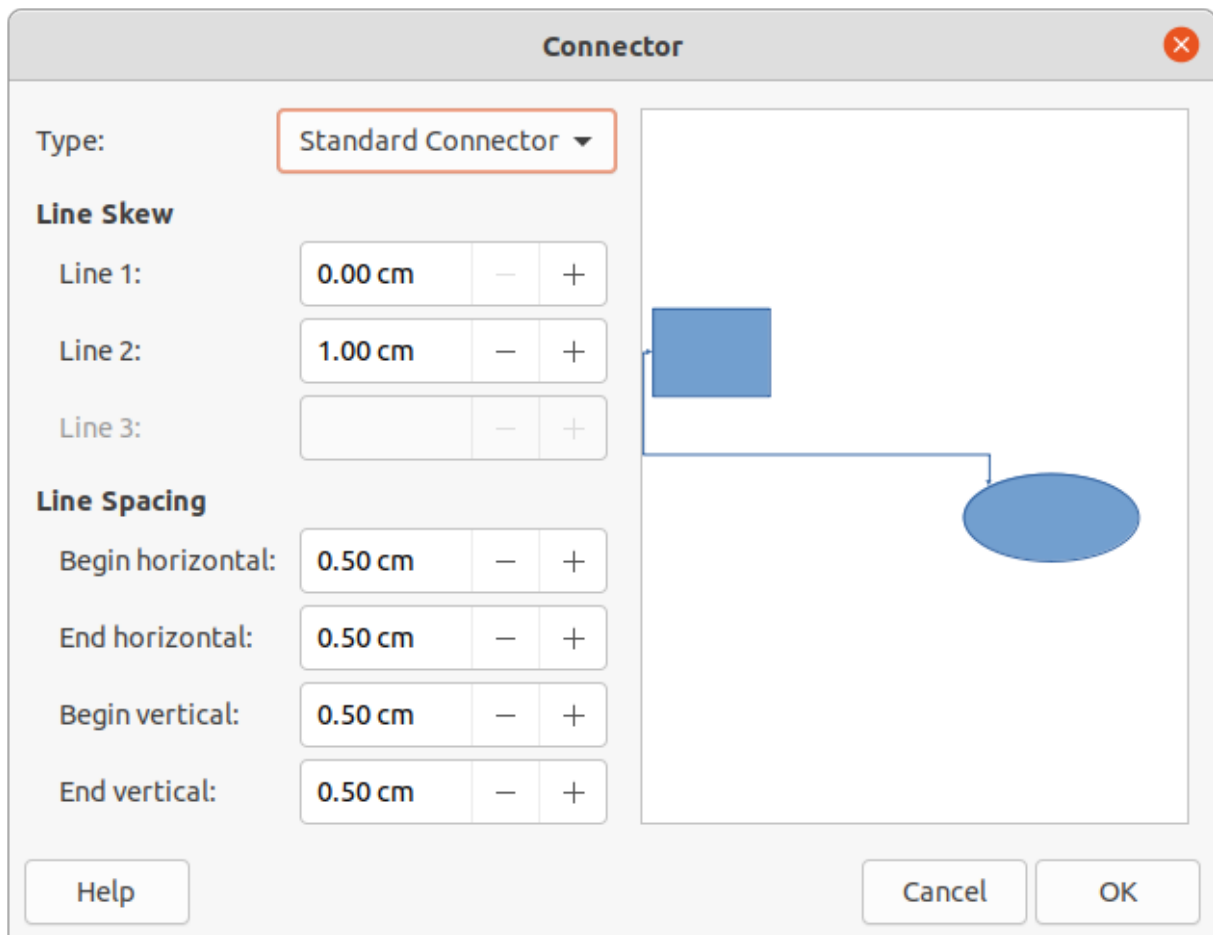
Connector

Type: Standard Connector

Line Skew

Line 1: 0.00 cm − +

Line 2: 1.00 cm − +

Line 3: − +

Line Spacing

Begin horizontal: 0.50 cm − +

End horizontal: 0.50 cm − +

Begin vertical: 0.50 cm − +

End vertical: 0.50 cm − +

Help

Cancel

OK